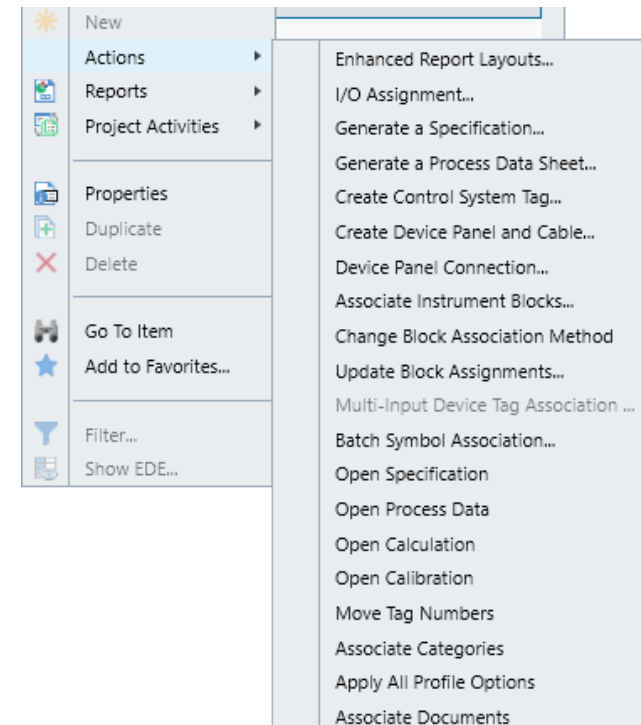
New
Actions
Reports
Project Activities
Properties
Duplicate
Delete
Go To Item
Add to Favorites...
Filter...
Show EDE...

Enhanced Report Layouts...
I/O Assignment...
Generate a Specification...
Generate a Process Data Sheet...
Create Control System Tag...
Create Device Panel and Cable...
Device Panel Connection...
Associate Instrument Blocks...
Change Block Association Method
Update Block Assignments...
Multi-Input Device Tag Association ...
Batch Symbol Association...
Open Specification
Open Process Data
Open Calculation
Open Calibration
Move Tag Numbers
Associate Categories
Apply All Profile Options
Associate Documents